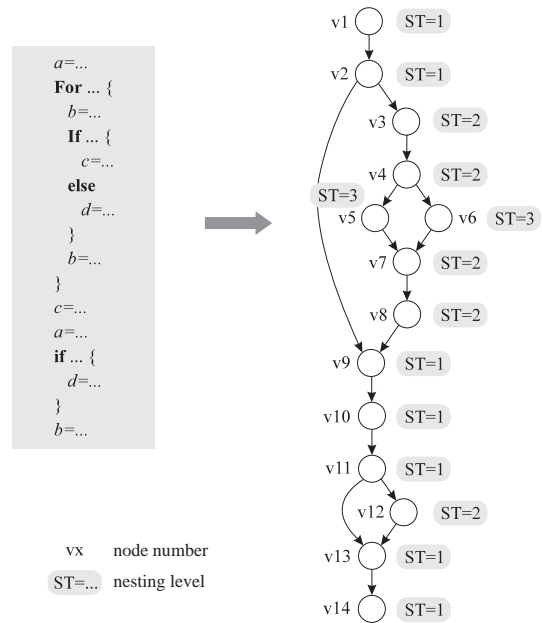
$a$=...
**For** ... {
$b$=...
**If** ... {
$c$=...
**else**
$d$=...
}
$b$=...
}
$c$=...
$a$=...
**if** ... {
$d$=...
}
$b$=...

v1 ST=1
v2 ST=1
v3 ST=2
v4 ST=2
ST=3 v5
v6 ST=3
v7 ST=2
v8 ST=2
v9 ST=1
v10 ST=1
v11 ST=1
v12 ST=2
v13 ST=1
v14 ST=1

vx node number
ST=... nesting level